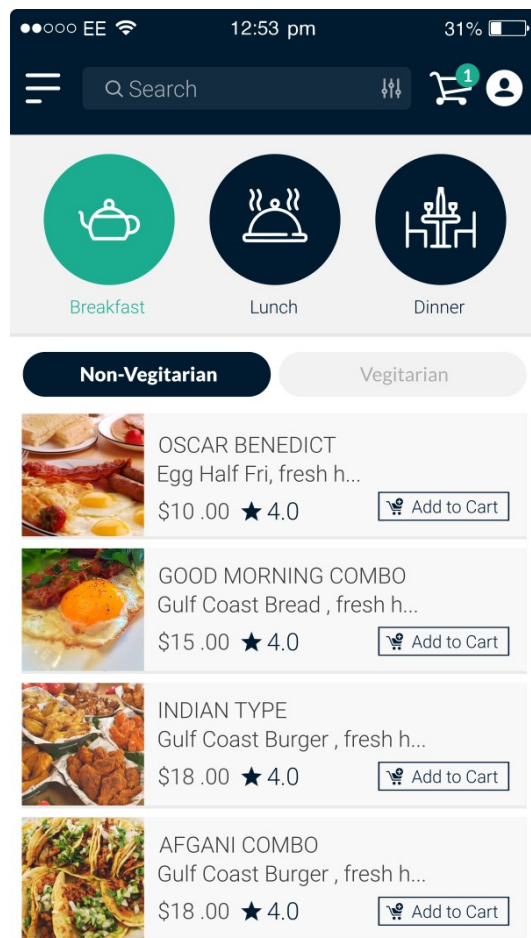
●●○○○ EE 12:53 pm 31%

Search

1

Breakfast

Lunch

Dinner

Non-Vegitarian

Vegitarian

OSCAR BENEDICT
Egg Half Fri, fresh h...
$10 .00 ★ 4.0
Add to Cart

GOOD MORNING COMBO
Gulf Coast Bread , fresh h...
$15 .00 ★ 4.0
Add to Cart

INDIAN TYPE
Gulf Coast Burger , fresh h...
$18 .00 ★ 4.0
Add to Cart

AFGANI COMBO
Gulf Coast Burger , fresh h...
$18 .00 ★ 4.0
Add to Cart